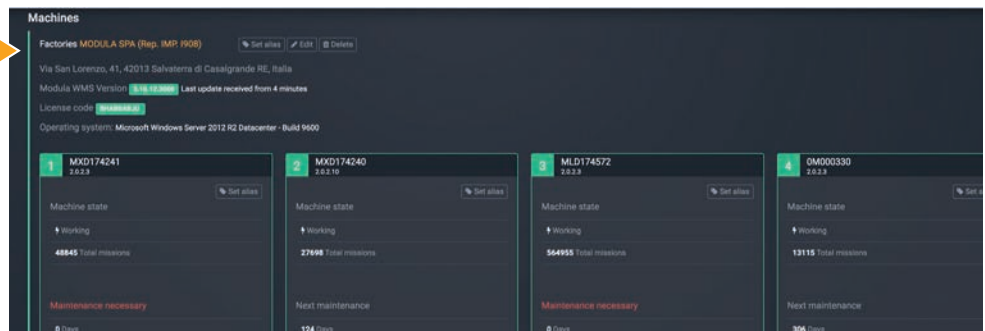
Machines

Factories MODULA SPA (Rep. IMP. I908)

Set alias | Edit | Delete

Via San Lorenzo, 41, 42013 Salvaterra di Casalgrande RE, Italia

Modula WMS Version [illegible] Last update received from 4 minutes

License code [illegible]

Operating system: Microsoft Windows Server 2012 R2 Datacenter - Build 9600

1 MXD174241
2.0.2.3

Set alias

Machine state

Working

48845 Total missions

Maintenance necessary

0 Days

2 MXD174240
2.0.2.10

Set alias

Machine state

Working

27698 Total missions

Next maintenance

124 Days

3 MLD174572
2.0.2.3

Set alias

Machine state

Working

564955 Total missions

Maintenance necessary

0 Days

4 0M000330
2.0.2.3

Set a

Machine state

Working

13115 Total missions

Next maintenance

306 Days